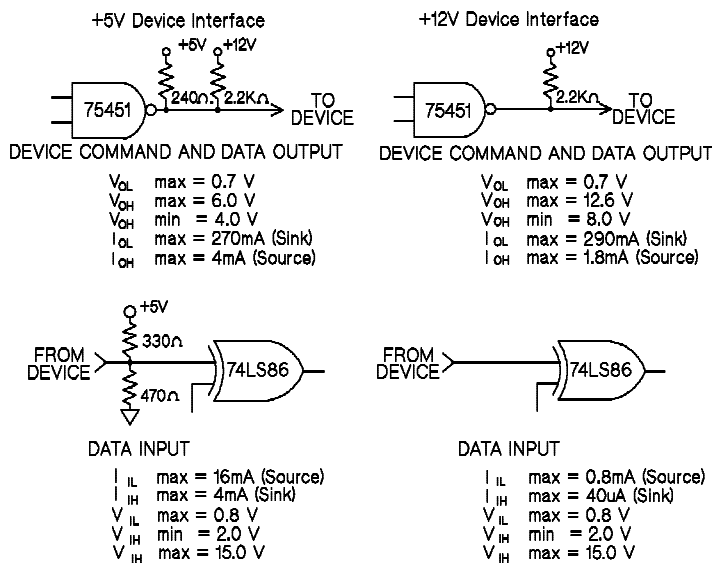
+5V Device Interface

+5V +12V

75451

240Ω 2.2KΩ

TO DEVICE

DEVICE COMMAND AND DATA OUTPUT

$V_{OL}$ max = 0.7 V
$V_{OH}$ max = 6.0 V
$V_{OH}$ min = 4.0 V
$I_{OL}$ max = 270mA (Sink)
$I_{OH}$ max = 4mA (Source)

+12V Device Interface

+12V

75451

2.2KΩ

TO DEVICE

DEVICE COMMAND AND DATA OUTPUT

$V_{OL}$ max = 0.7 V
$V_{OH}$ max = 12.6 V
$V_{OH}$ min = 8.0 V
$I_{OL}$ max = 290mA (Sink)
$I_{OH}$ max = 1.8mA (Source)

+5V

330Ω

FROM DEVICE

470Ω

74LS86

DATA INPUT

$I_{IL}$ max = 16mA (Source)
$I_{IH}$ max = 4mA (Sink)
$V_{IL}$ max = 0.8 V
$V_{IH}$ min = 2.0 V
$V_{IH}$ max = 15.0 V

FROM DEVICE

74LS86

DATA INPUT

$I_{IL}$ max = 0.8mA (Source)
$I_{IH}$ max = 40uA (Sink)
$V_{IL}$ max = 0.8 V
$V_{IH}$ min = 2.0 V
$V_{IH}$ max = 15.0 V